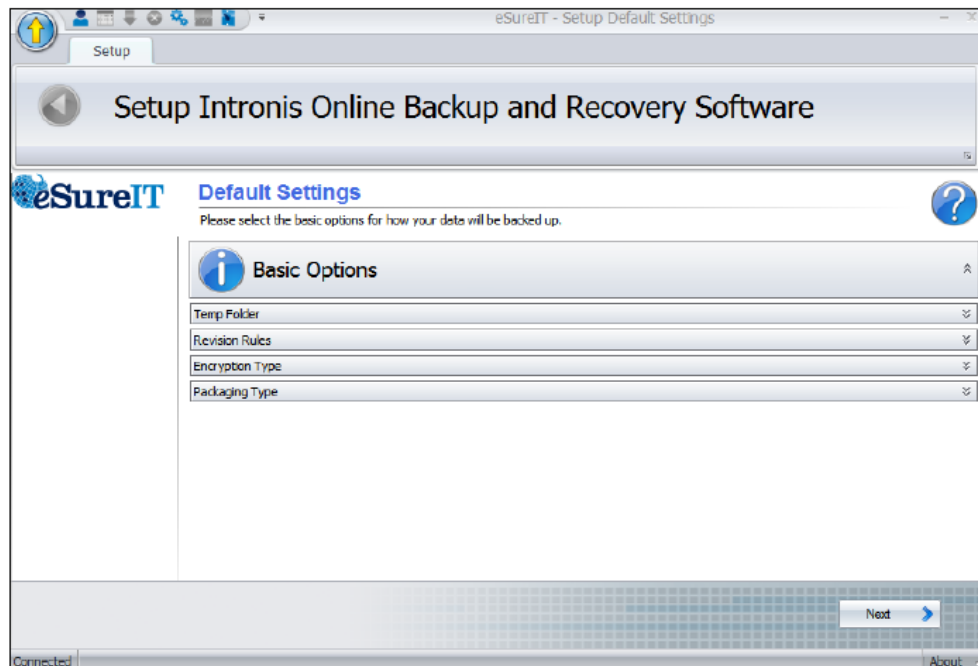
eSureIT - Setup Default Settings

Setup

Setup Intronis Online Backup and Recovery Software

eSureIT

Default Settings

Please select the basic options for how your data will be backed up.

Basic Options

Temp Folder

Revision Rules

Encryption Type

Packaging Type

Next

Connected

About